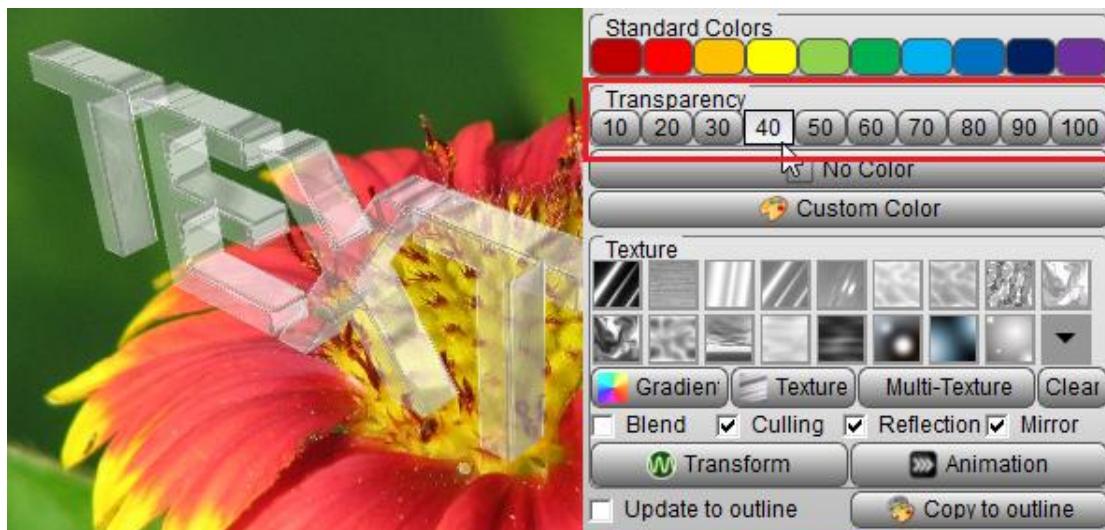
TEXT

Standard Colors

Transparency
10 20 30 40 50 60 70 80 90 100

No Color

Custom Color

Texture

Gradient Texture Multi-Texture Clear

Blend Culling Reflection Mirror

Transform Animation

Update to outline Copy to outline